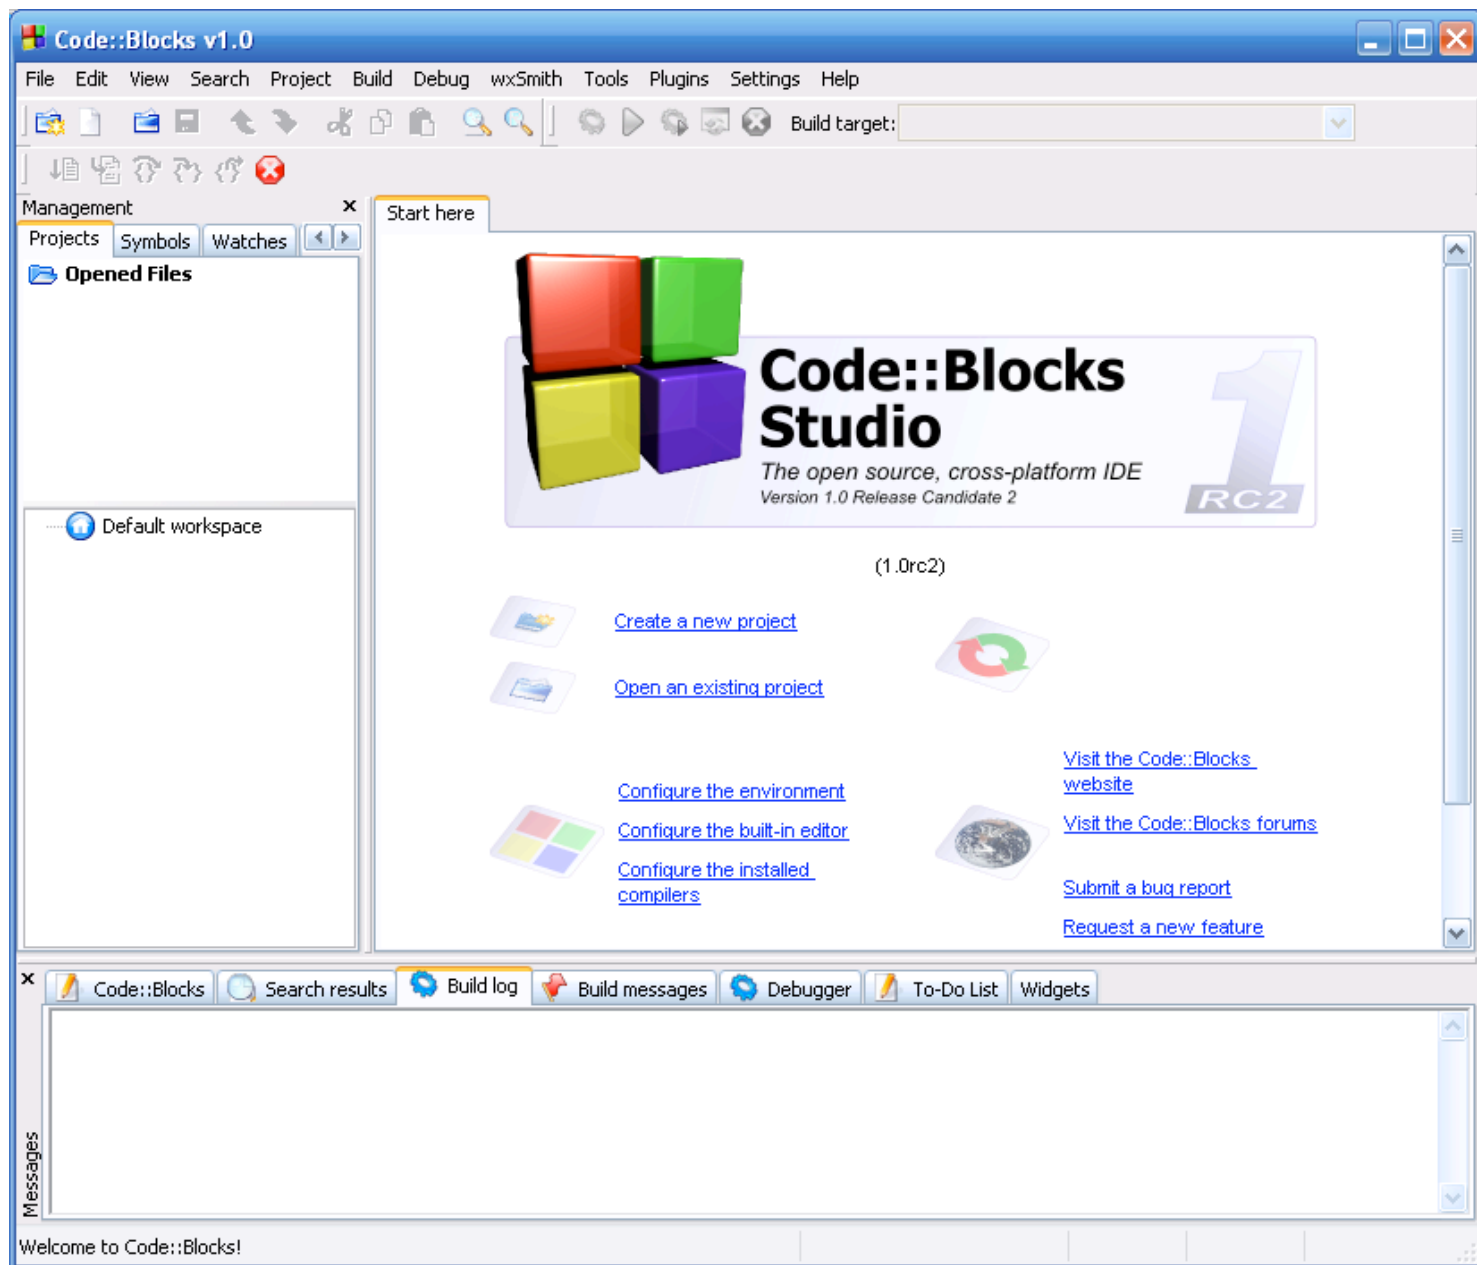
Code::Blocks v1.0

File Edit View Search Project Build Debug wxSmith Tools Plugins Settings Help

Build target:

Management

Projects Symbols Watches

Opened Files

Default workspace

Start here

Code::Blocks Studio

The open source, cross-platform IDE

Version 1.0 Release Candidate 2

1 RC2

(1.0rc2)

Create a new project

Open an existing project

Configure the environment

Configure the built-in editor

Configure the installed compilers

Visit the Code::Blocks website

Visit the Code::Blocks forums

Submit a bug report

Request a new feature

Code::Blocks Search results Build log Build messages Debugger To-Do List Widgets

Messages

Welcome to Code::Blocks!